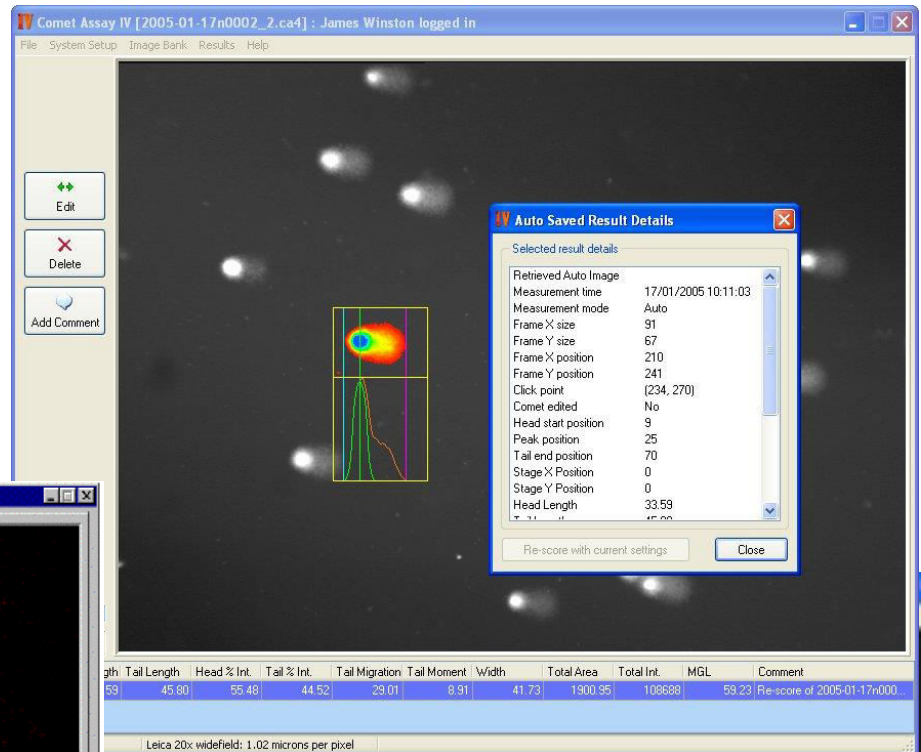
IV Comet Assay IV [2005-01-17n0002_2.ca4] : James Winston logged in

File System Setup Image Bank Results Help

Edit

Delete

Add Comment

IV Auto Saved Result Details

Selected result details

| | |
|---|---|
| Retrieved Auto Image | |
| Measurement time | 17/01/2005 10:11:03 |
| Measurement mode | Auto |
| Frame X size | 91 |
| Frame Y size | 67 |
| Frame X position | 210 |
| Frame Y position | 241 |
| Click point | (234, 270) |
| Comet edited | No |
| Head start position | 9 |
| Peak position | 25 |
| Tail end position | 70 |
| Stage X Position | 0 |
| Stage Y Position | 0 |
| Head Length | 33.59 |
| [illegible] | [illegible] |

Re-score with current settings

Close

| gth | Tail Length | Head % Int. | Tail % Int. | Tail Migration | Tail Moment | Width | Total Area | Total Int. | MGL | Comment |
|---|---|---|---|---|---|---|---|---|---|---|
| 59 | 45.80 | 55.48 | 44.52 | 29.01 | 8.91 | 41.73 | 1900.95 | 108688 | 59.23 | Re-score of 2005-01-17n000... |

Leica 20x widefield: 1.02 microns per pixel